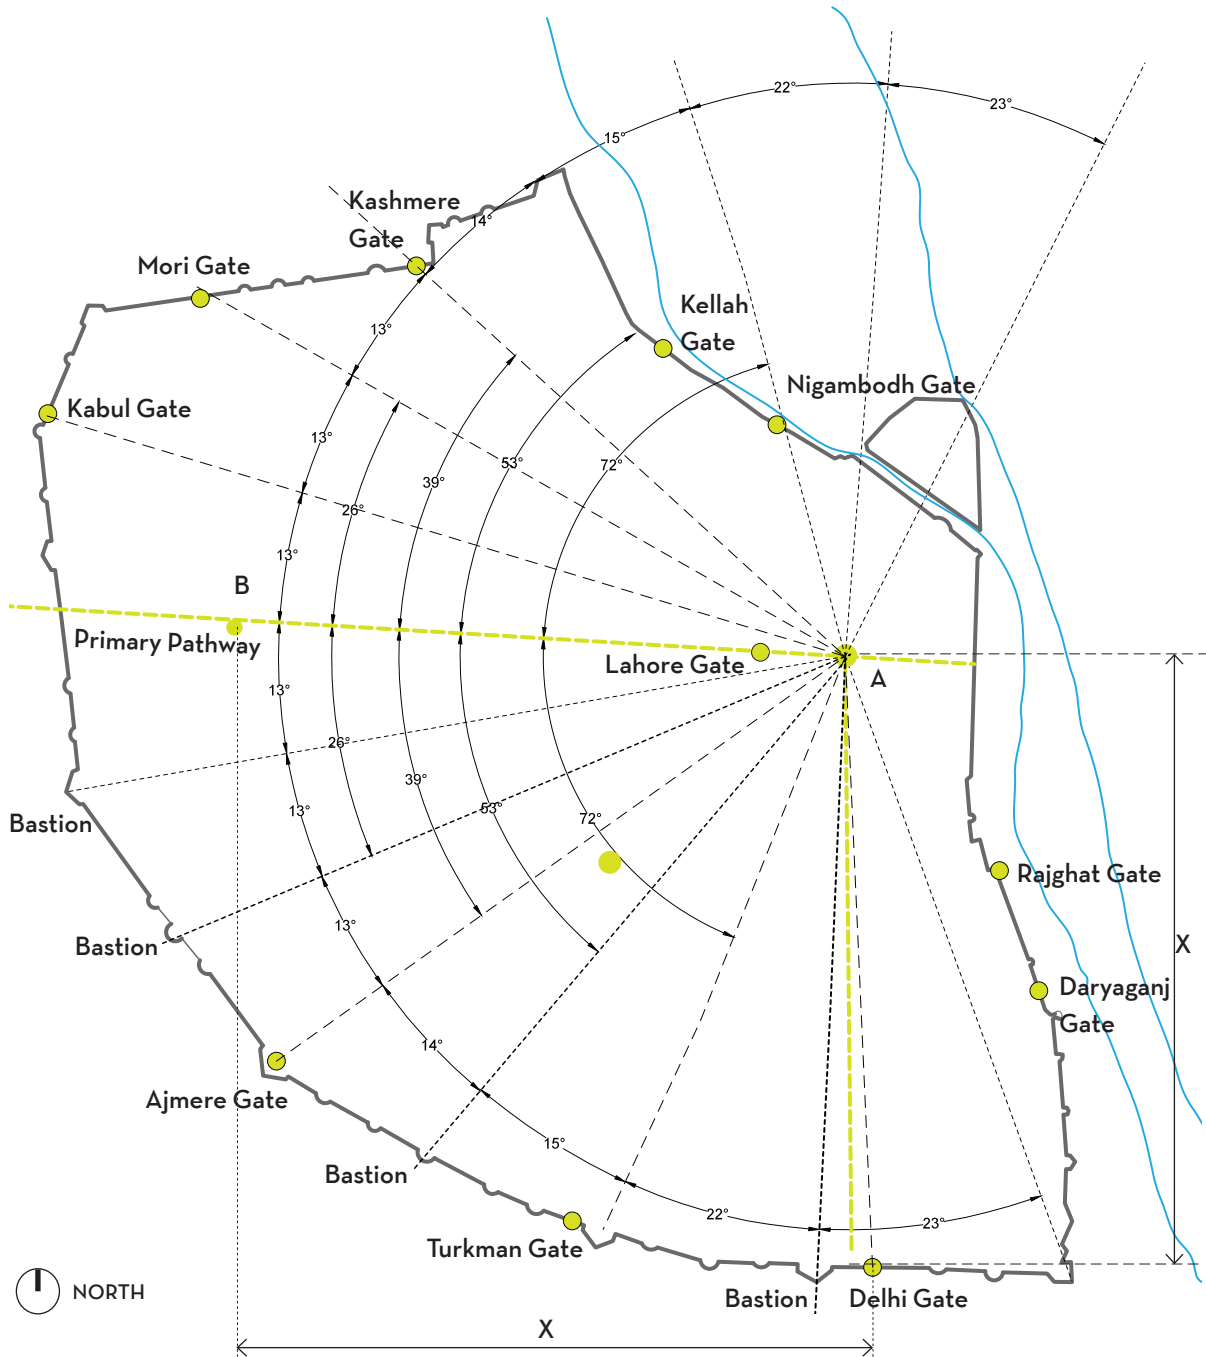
15°
22°
23°
Kashmere Gate
14°
Mori Gate
Kellah Gate
13°
Nigambodh Gate
Kabul Gate
13°
53°
72°
39°
26°
13°
B
Primary Pathway
Lahore Gate
A
13°
26°
39°
13°
53°
72°
Bastion
Rajghat Gate
Bastion
13°
X
Daryaganj Gate
14°
Ajmere Gate
15°
Bastion
22°
23°
Turkman Gate
Bastion
Delhi Gate
NORTH
X